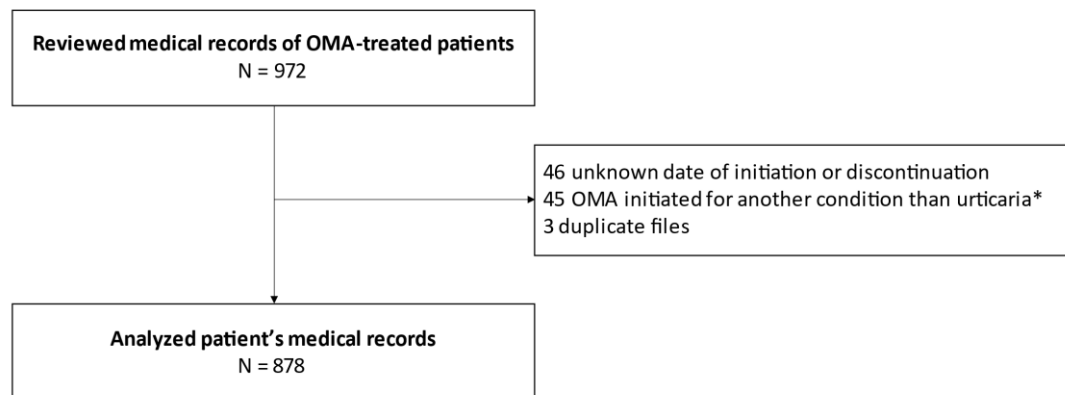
Reviewed medical records of OMA-treated patients
N = 972

46 unknown date of initiation or discontinuation
45 OMA initiated for another condition than urticaria*
3 duplicate files

Analyzed patient's medical records
N = 878